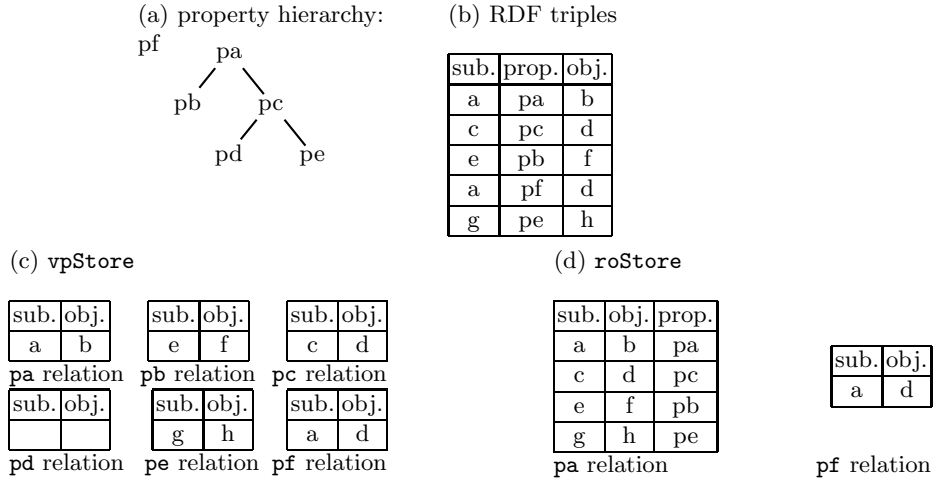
(a) property hierarchy:

pf

pa

pb pc

pd pe

(b) RDF triples

| sub. | prop. | obj. |
|---|---|---|
| a | pa | b |
| c | pc | d |
| e | pb | f |
| a | pf | d |
| g | pe | h |

(c) vpStore

| sub. | obj. |
|---|---|
| a | b |

pa relation

| sub. | obj. |
|---|---|
| e | f |

pb relation

| sub. | obj. |
|---|---|
| c | d |

pc relation

| sub. | obj. |
|---|---|
| | |

pd relation

| sub. | obj. |
|---|---|
| g | h |

pe relation

| sub. | obj. |
|---|---|
| a | d |

pf relation

(d) roStore

| sub. | obj. | prop. |
|---|---|---|
| a | b | pa |
| c | d | pc |
| e | f | pb |
| g | h | pe |

pa relation

| sub. | obj. |
|---|---|
| a | d |

pf relation